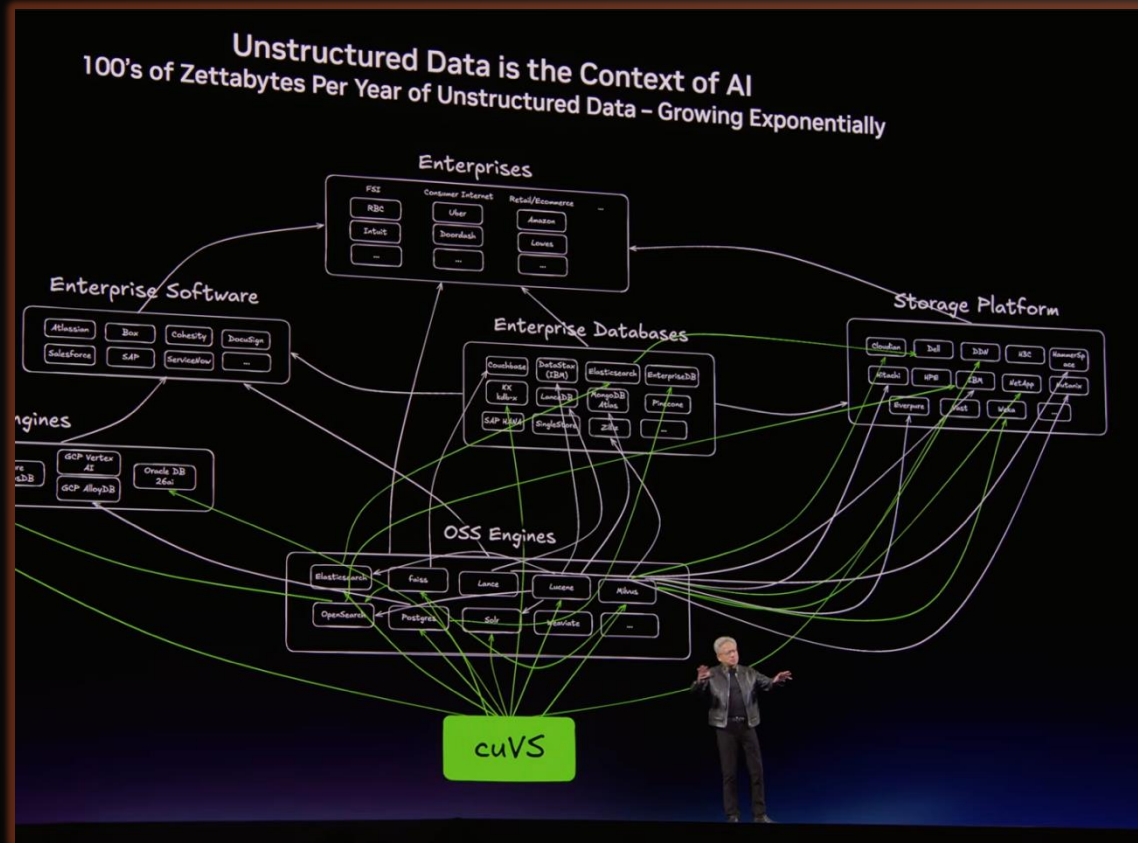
Unstructured Data is the Context of AI
100's of Zettabytes Per Year of Unstructured Data – Growing Exponentially

Enterprises

FSI
RBC
Intuit
...

Consumer Internet
Uber
Doordash
...

Retail/Ecommerce
Amazon
Lowes
...

...

Enterprise Software

Atlassian
Box
Cohesity
DocuSign
Salesforce
SAP
ServiceNow
...

Storage Platform

Cloudian
Dell
DDN
H3C
HammerSpace
Hitachi
HPE
IBM
NetApp
Nutanix
Everpure
Vast
Weka
...

Enterprise Databases

Couchbase
DataStax (IBM)
Elasticsearch
EnterpriseDB
KX kdb-x
LanceDB
MongoDB Atlas
Pinecone
SAP HANA
SingleStore
Zilliz
...

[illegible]gines

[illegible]re
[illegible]aDB
GCP Vertex AI
GCP AlloyDB
Oracle DB 26ai

OSS Engines

Elasticsearch
Faiss
Lance
Lucene
Milvus
OpenSearch
Postgres
Solr
Weaviate
...

cuVS